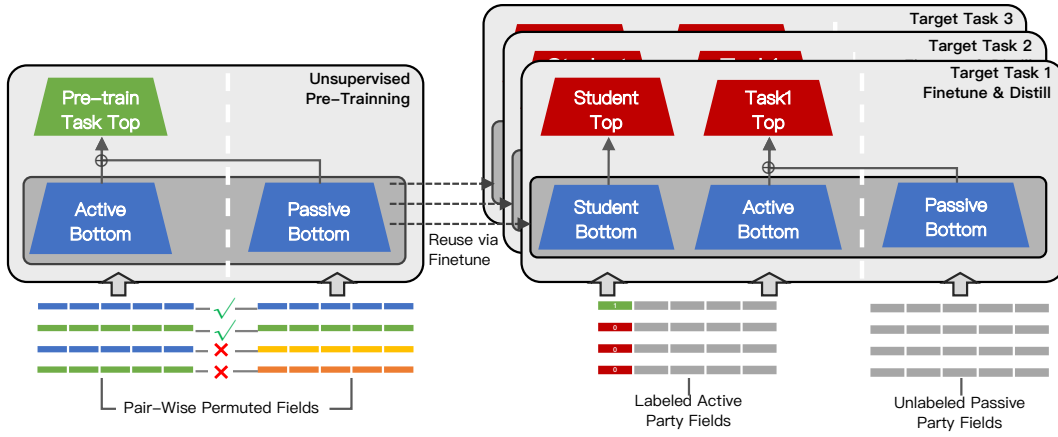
Unsupervised Pre-Trainning

Pre-train Task Top

Active Bottom

Passive Bottom

Reuse via Finetune

Target Task 3

Target Task 2

Target Task 1 Finetune & Distill

Student Top

Task1 Top

Student Bottom

Active Bottom

Passive Bottom

Pair-Wise Permuted Fields

1

0

0

0

Labeled Active Party Fields

Unlabeled Passive Party Fields